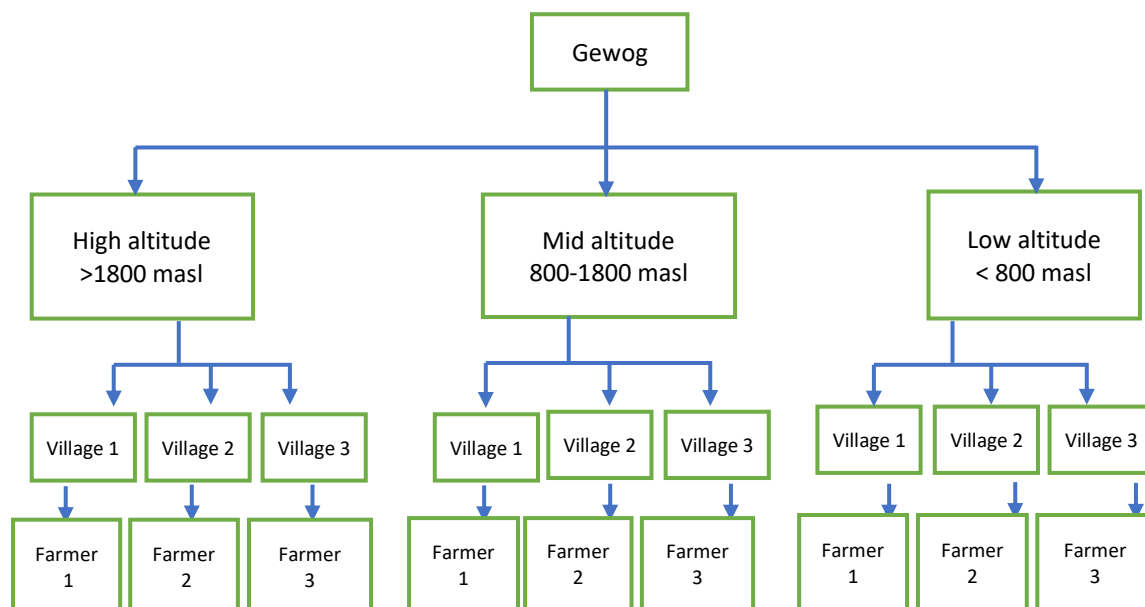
Gewog

High altitude
>1800 masl

Village 1

Farmer 1

Village 2

Farmer 2

Village 3

Farmer 3

Mid altitude
800-1800 masl

Village 1

Farmer 1

Village 2

Farmer 2

Village 3

Farmer 3

Low altitude
< 800 masl

Village 1

Farmer 1

Village 2

Farmer 2

Village 3

Farmer 3